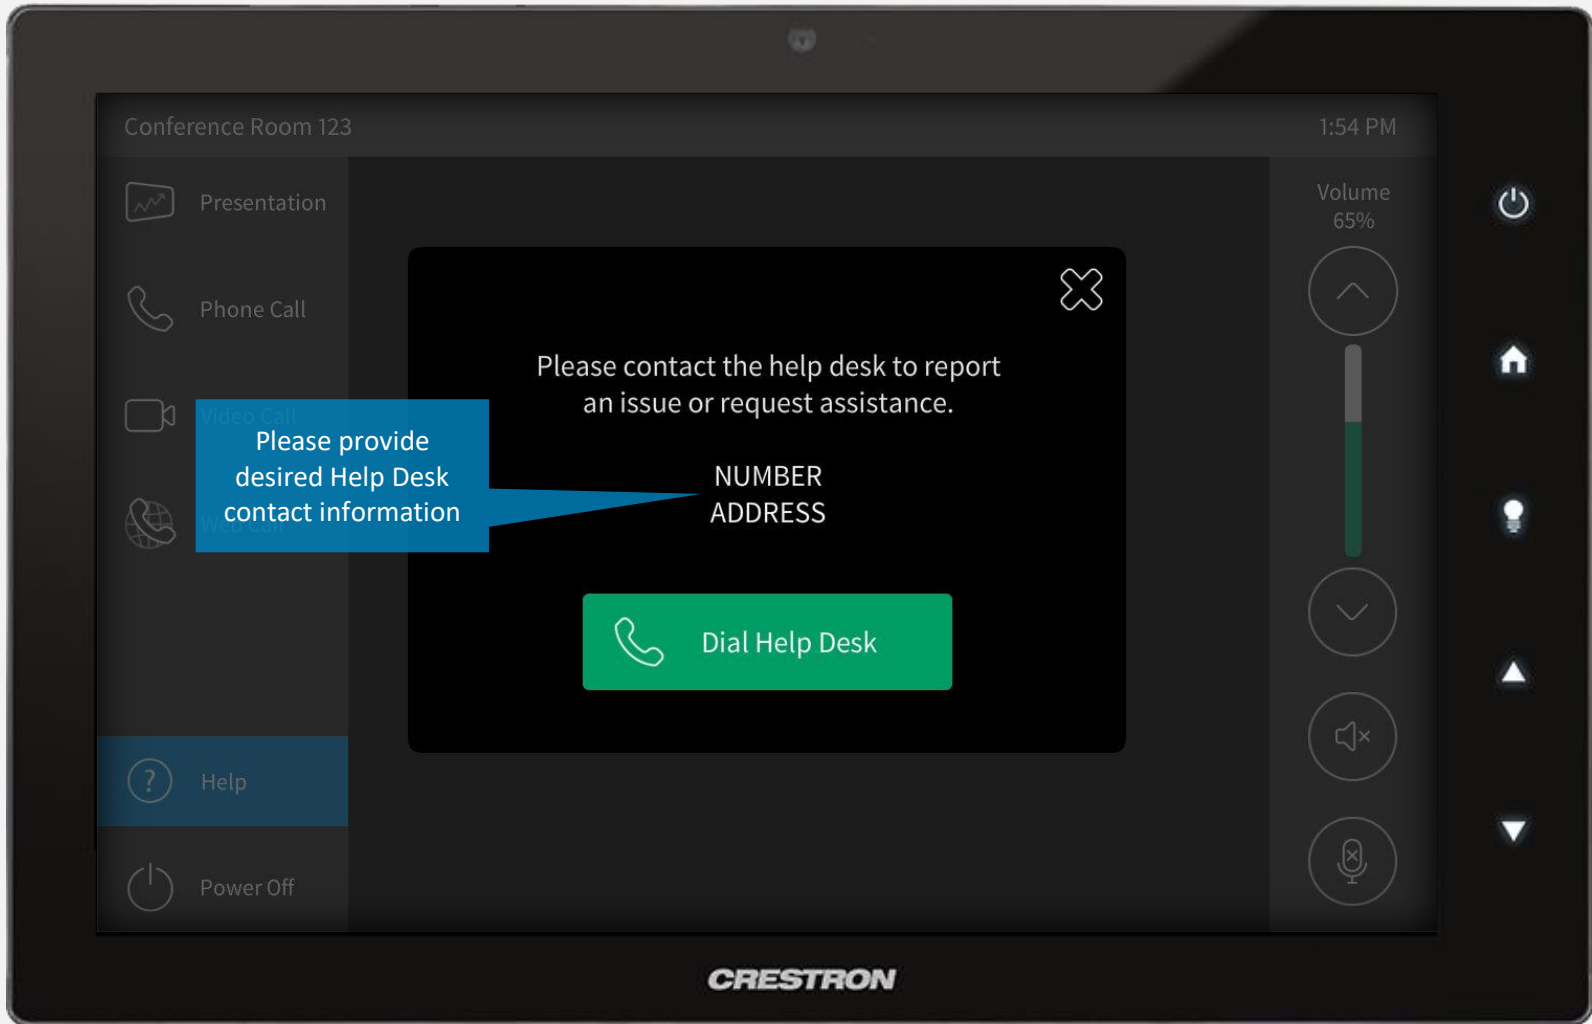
Conference Room 123

1:54 PM

Presentation

Phone Call

Video Call

Web Call

Help

Power Off

Volume
65%

Please provide desired Help Desk contact information

Please contact the help desk to report an issue or request assistance.

NUMBER
ADDRESS

Dial Help Desk

CRESTRON